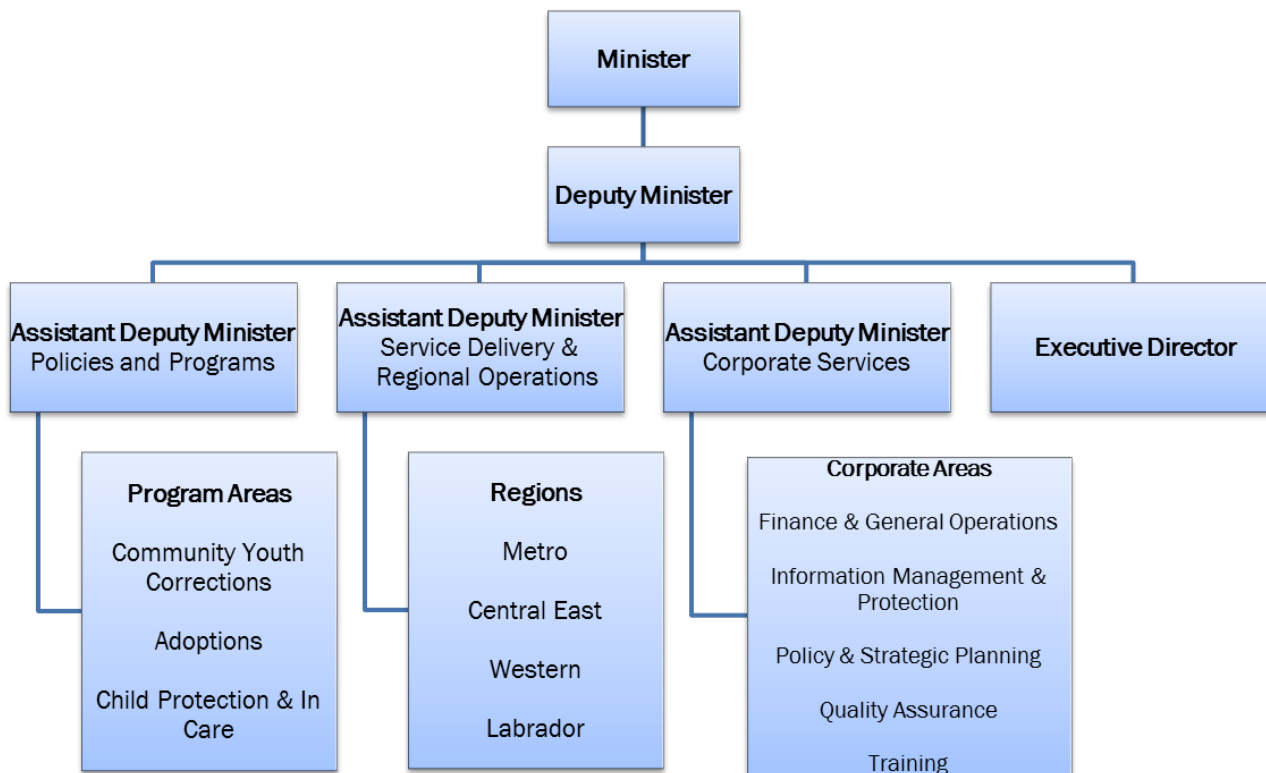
Minister

Deputy Minister

Assistant Deputy Minister
Policies and Programs

Assistant Deputy Minister
Service Delivery & Regional Operations

Assistant Deputy Minister
Corporate Services

Executive Director

Program Areas

Community Youth Corrections

Adoptions

Child Protection & In Care

Regions

Metro

Central East

Western

Labrador

Corporate Areas

Finance & General Operations

Information Management & Protection

Policy & Strategic Planning

Quality Assurance

Training